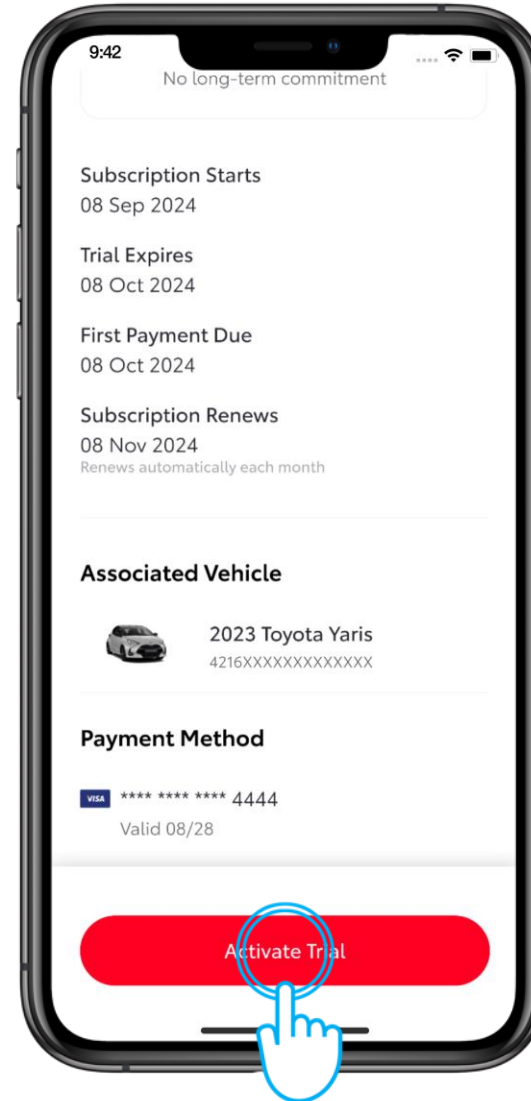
9:42

No long-term commitment

Subscription Starts
08 Sep 2024

Trial Expires
08 Oct 2024

First Payment Due
08 Oct 2024

Subscription Renews
08 Nov 2024
Renews automatically each month

Associated Vehicle

2023 Toyota Yaris
4216XXXXXXXXXXXXX

Payment Method

VISA **** **** **** 4444
Valid 08/28

Activate Trial